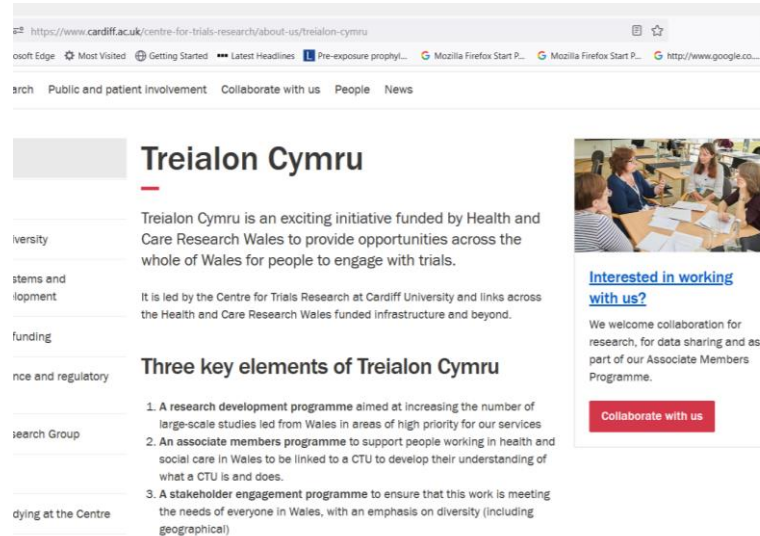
https://www.cardiff.ac.uk/centre-for-trials-research/about-us/treialon-cymru

osoft Edge Most Visited Getting Started Latest Headlines Pre-exposure prophyl... Mozilla Firefox Start P... Mozilla Firefox Start P... http://www.google.co...

arch Public and patient involvement Collaborate with us People News

iversity

stems and lopment

funding

nce and regulatory

earch Group

dying at the Centre

Treialon Cymru

Treialon Cymru is an exciting initiative funded by Health and Care Research Wales to provide opportunities across the whole of Wales for people to engage with trials.

It is led by the Centre for Trials Research at Cardiff University and links across the Health and Care Research Wales funded infrastructure and beyond.

Three key elements of Treialon Cymru

1. A research development programme aimed at increasing the number of large-scale studies led from Wales in areas of high priority for our services
2. An associate members programme to support people working in health and social care in Wales to be linked to a CTU to develop their understanding of what a CTU is and does.
3. A stakeholder engagement programme to ensure that this work is meeting the needs of everyone in Wales, with an emphasis on diversity (including geographical)

Interested in working with us?

We welcome collaboration for research, for data sharing and as part of our Associate Members Programme.

Collaborate with us